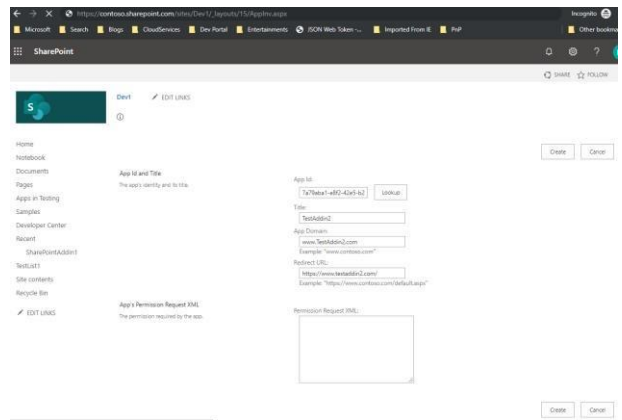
https://contoso.sharepoint.com/sites/Dev1/_layouts/15/AppInv.aspx

Incognito

Microsoft Search Blogs CloudServices Dev Portal Entertainments JSON Web Token -... Imported From IE PnP

Other bookma

SharePoint

SHARE FOLLOW

S

Dev1

EDIT LINKS

Home

Notebook

Documents

Pages

Apps in Testing

Samples

Developer Center

Recent

SharePointAddin1

TestList1

Site contents

Recycle Bin

EDIT LINKS

Create Cancel

App Id and Title

The app's identity and its title.

App Id:

7a79aba1-e8f2-42e5-b2

Lookup

Title:

TestAddin2

App Domain:

www.TestAddin2.com

Example: "www.contoso.com"

Redirect URL:

https://www.testaddin2.com/

Example: "https://www.contoso.com/default.aspx"

App's Permission Request XML

The permission required by the app.

Permission Request XML:

Create Cancel